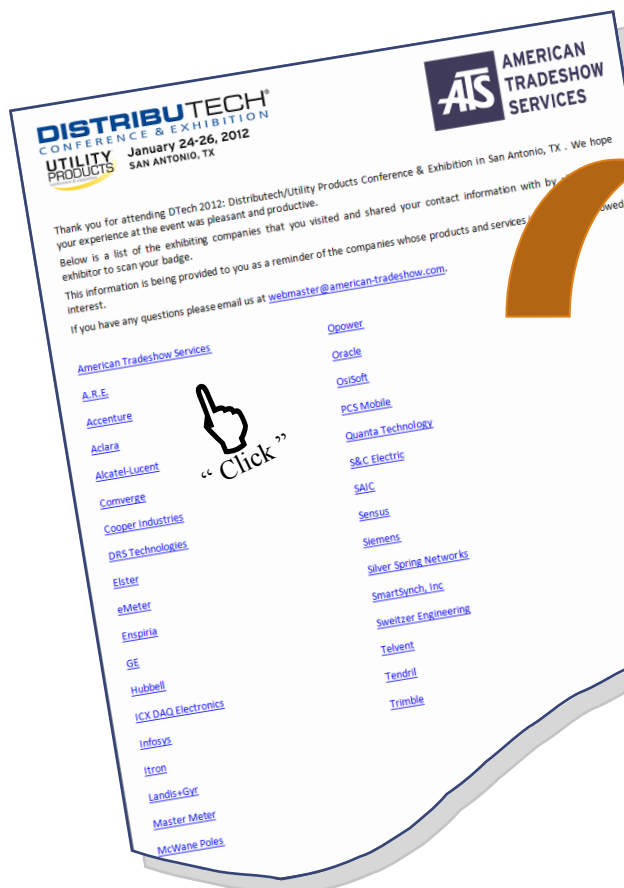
DISTRIBUTECH®
CONFERENCE & EXHIBITION
UTILITY PRODUCTS
January 24-26, 2012
SAN ANTONIO, TX

ATS
AMERICAN TRADESHOW SERVICES

Thank you for attending DTech 2012: Distributech/Utility Products Conference & Exhibition in San Antonio, TX . We hope your experience at the event was pleasant and productive.

Below is a list of the exhibiting companies that you visited and shared your contact information with by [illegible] exhibitor to scan your badge.

This information is being provided to you as a reminder of the companies whose products and services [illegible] interest.

If you have any questions please email us at webmaster@american-tradeshow.com.

American Tradeshow Services
A.R.E.
Accenture
Aclara
Alcatel-Lucent
Comverge
Cooper Industries
DRS Technologies
Elster
eMeter
Enspiria
GE
Hubbell
ICX DAQ Electronics
Infosys
Itron
Landis+Gyr
Master Meter
McWane Poles

Opower
Oracle
OsiSoft
PCS Mobile
Quanta Technology
S&C Electric
SAIC
Sensus
Siemens
Silver Spring Networks
SmartSynch, Inc
Sweitzer Engineering
Telvent
Tendril
Trimble

" Click "